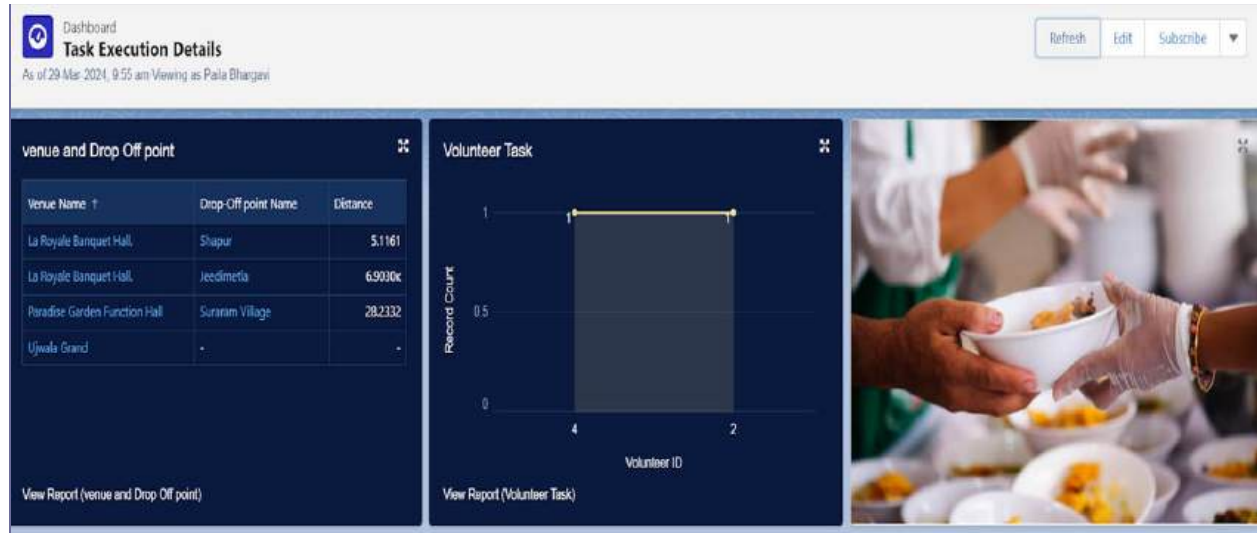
Dashboard
Task Execution Details
As of 29-Mar-2024, 9:55 am Viewing as Palla Bhargavi

Refresh Edit Subscribe

venue and Drop Off point

| Venue Name ↑ | Drop-Off point Name | Distance |
|---|---|---|
| La Royale Banquet Hall. | Shapur | 5.1161 |
| La Royale Banquet Hall. | Jeedimetla | 6.9030 |
| Paradise Garden Function Hall | Suraram Village | 28.2332 |
| Ujwala Grand | - | - |

View Report (venue and Drop Off point)

Volunteer Task

1
0.5
0
Record Count
1 1
4 2
Volunteer ID

View Report (Volunteer Task)